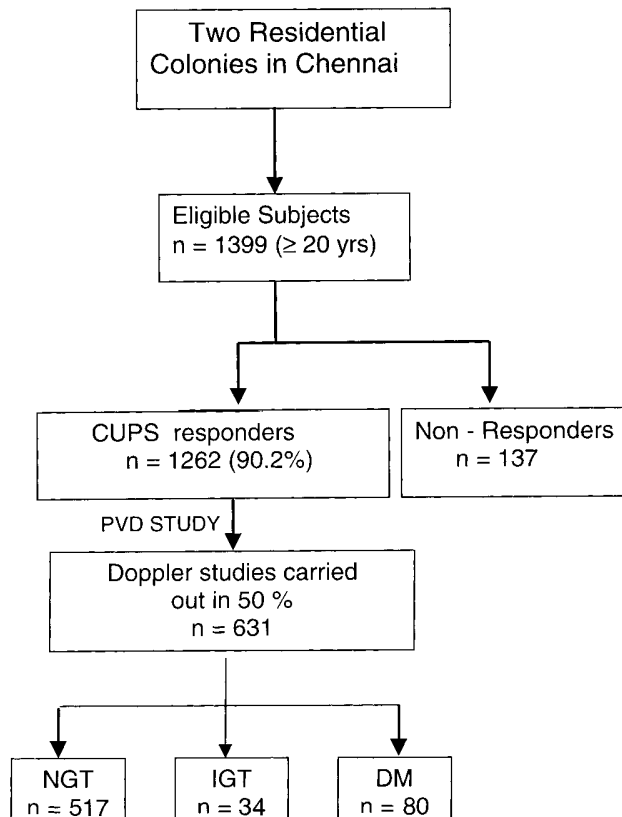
Two Residential Colonies in Chennai

Eligible Subjects
n = 1399 ($\geq$ 20 yrs)

CUPS responders
n = 1262 (90.2%)

Non - Responders
n = 137

PVD STUDY

Doppler studies carried out in 50 %
n = 631

NGT
n = 517

IGT
n = 34

DM
n = 80